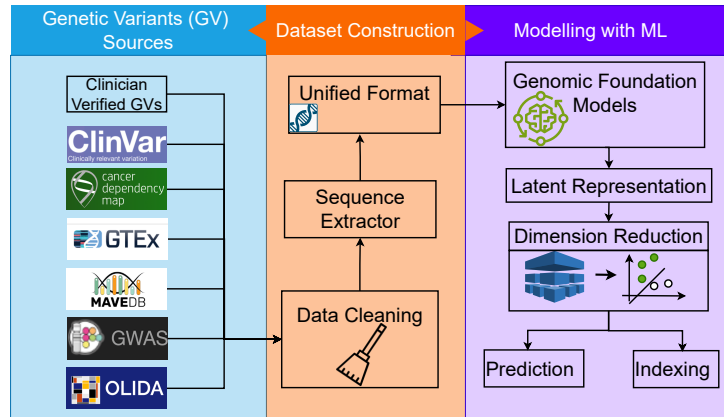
Genetic Variants (GV) Sources

Dataset Construction

Modelling with ML

Clinician Verified GVs

ClinVar
Clinically relevant variation

cancer dependency map

GTEx

MAVEDB

GWAS

OLIDA

Unified Format

Sequence Extractor

Data Cleaning

Genomic Foundation Models

Latent Representation

Dimension Reduction

Prediction

Indexing